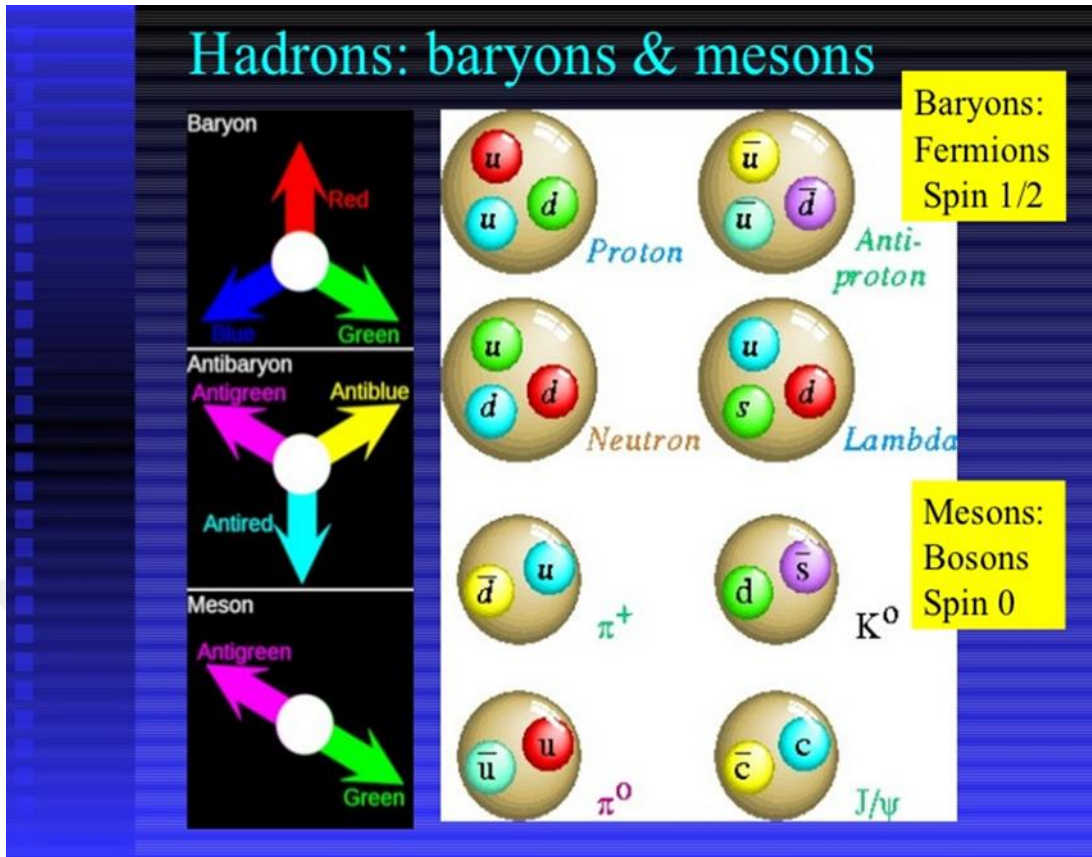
Hadrons: baryons & mesons

Baryon
Red
Blue
Green

Antibaryon
Antigreen
Antiblue
Antired

Meson
Antigreen
Green

$u$ $d$ $u$
Proton

$\bar{u}$ $\bar{d}$ $\bar{u}$
Anti-proton

$u$ $d$ $d$
Neutron

$u$ $d$ $s$
Lambda

$\bar{d}$ $u$
$\pi^+$

d $\bar{s}$
$K^0$

$\bar{u}$ u
$\pi^0$

$\bar{c}$ c
$J/\psi$

Baryons: Fermions Spin 1/2

Mesons: Bosons Spin 0